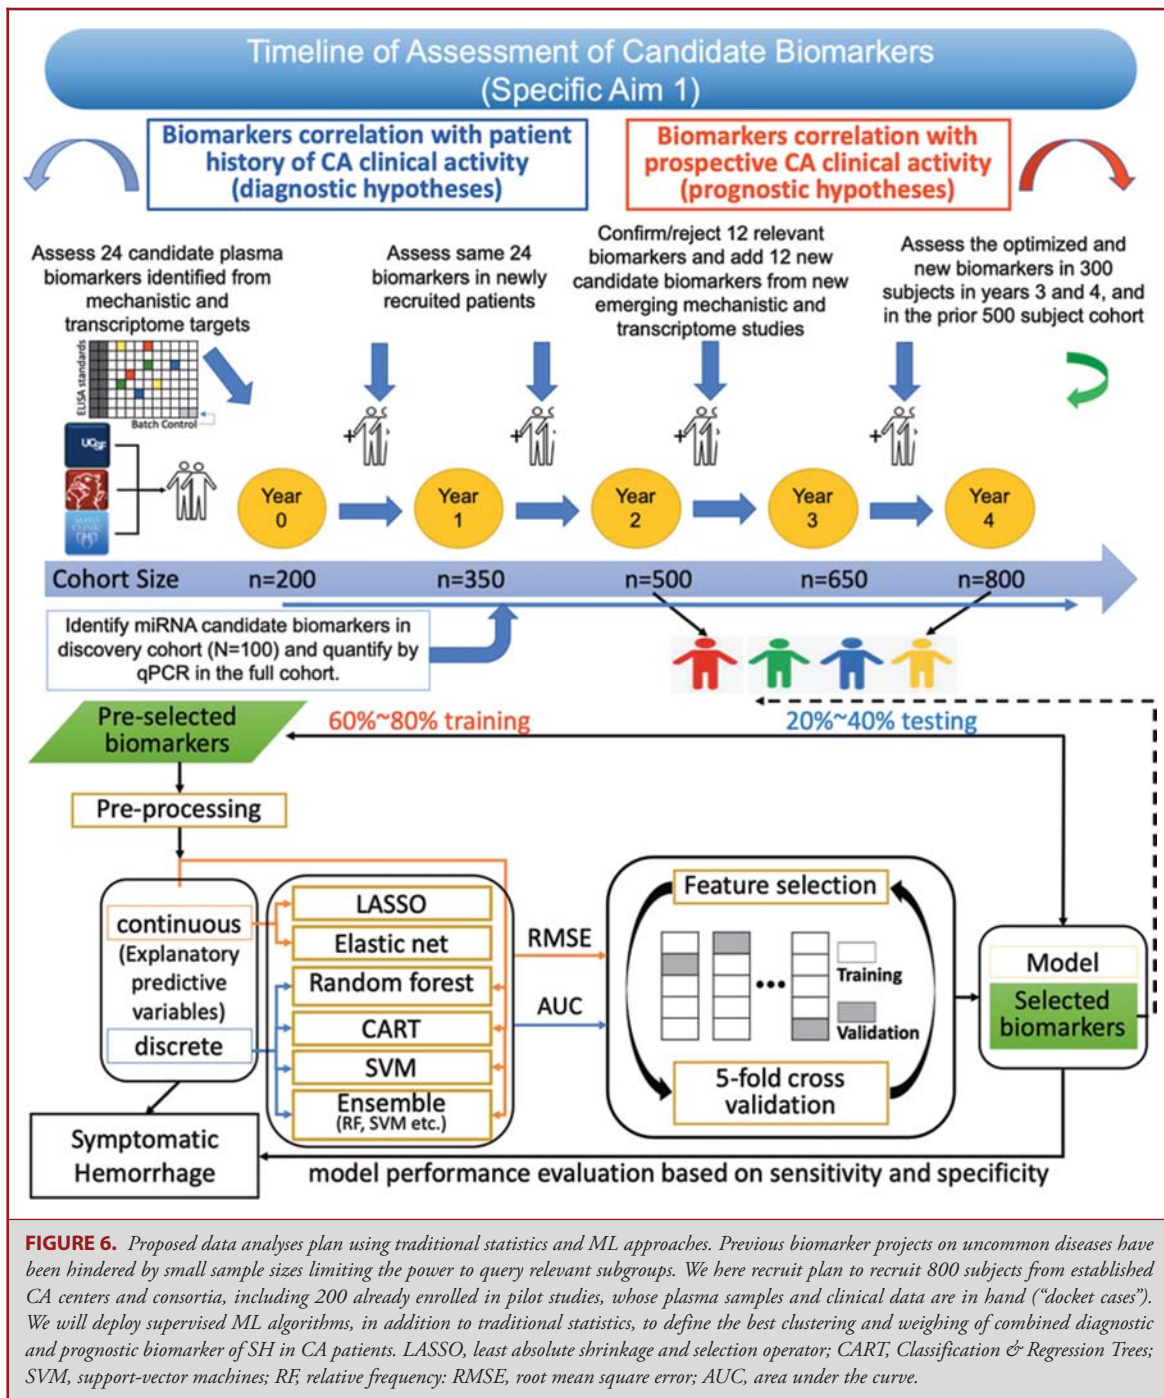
Timeline of Assessment of Candidate Biomarkers (Specific Aim 1)

Biomarkers correlation with patient history of CA clinical activity (diagnostic hypotheses)

Biomarkers correlation with prospective CA clinical activity (prognostic hypotheses)

Assess 24 candidate plasma biomarkers identified from mechanistic and transcriptome targets

Assess same 24 biomarkers in newly recruited patients

Confirm/reject 12 relevant biomarkers and add 12 new candidate biomarkers from new emerging mechanistic and transcriptome studies

Assess the optimized and new biomarkers in 300 subjects in years 3 and 4, and in the prior 500 subject cohort

ELISA standards

Batch Control

UCSF

Year 0

Year 1

Year 2

Year 3

Year 4

Cohort Size n=200 n=350 n=500 n=650 n=800

Identify miRNA candidate biomarkers in discovery cohort (N=100) and quantify by qPCR in the full cohort.

Pre-selected biomarkers

60%~80% training

20%~40% testing

Pre-processing

continuous (Explanatory predictive variables) discrete

LASSO

Elastic net

Random forest

CART

SVM

Ensemble (RF, SVM etc.)

RMSE

AUC

Feature selection

Training

Validation

5-fold cross validation

Model

Selected biomarkers

Symptomatic Hemorrhage

model performance evaluation based on sensitivity and specificity

FIGURE 6. Proposed data analyses plan using traditional statistics and ML approaches. Previous biomarker projects on uncommon diseases have been hindered by small sample sizes limiting the power to query relevant subgroups. We here recruit plan to recruit 800 subjects from established CA centers and consortia, including 200 already enrolled in pilot studies, whose plasma samples and clinical data are in hand ("docket cases"). We will deploy supervised ML algorithms, in addition to traditional statistics, to define the best clustering and weighing of combined diagnostic and prognostic biomarker of SH in CA patients. LASSO, least absolute shrinkage and selection operator; CART, Classification & Regression Trees; SVM, support-vector machines; RF, relative frequency: RMSE, root mean square error; AUC, area under the curve.